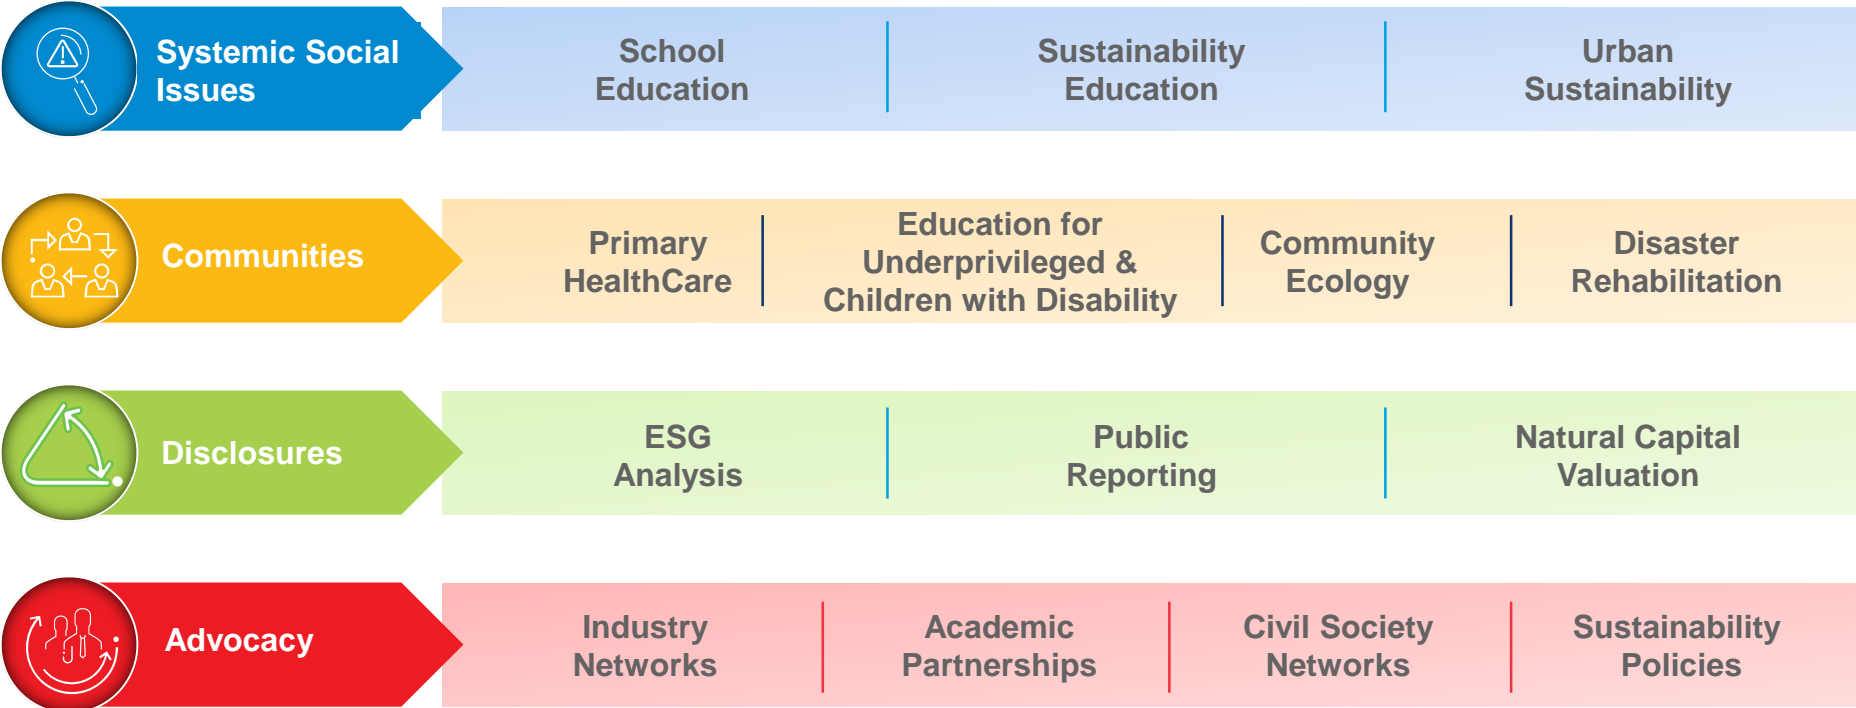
Systemic Social Issues

School Education

Sustainability Education

Urban Sustainability

Communities

Primary HealthCare

Education for Underprivileged & Children with Disability

Community Ecology

Disaster Rehabilitation

Disclosures

ESG Analysis

Public Reporting

Natural Capital Valuation

Advocacy

Industry Networks

Academic Partnerships

Civil Society Networks

Sustainability Policies